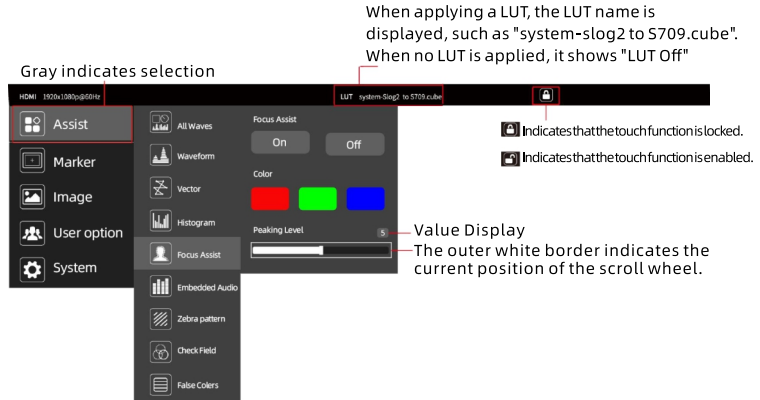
When applying a LUT, the LUT name is displayed, such as "system-slog2 to S709.cube". When no LUT is applied, it shows "LUT Off"

Gray indicates selection

HDMI 1920x1080p@60Hz

LUT system-Slog2 to S709.cube

Indicates that the touch function is locked.

Indicates that the touch function is enabled.

Assist

Marker

Image

User option

System

All Waves

Waveform

Vector

Histogram

Focus Assist

Embedded Audio

Zebra pattern

Check Field

False Colors

Focus Assist

On

Off

Color

Peaking Level

5

Value Display

The outer white border indicates the current position of the scroll wheel.